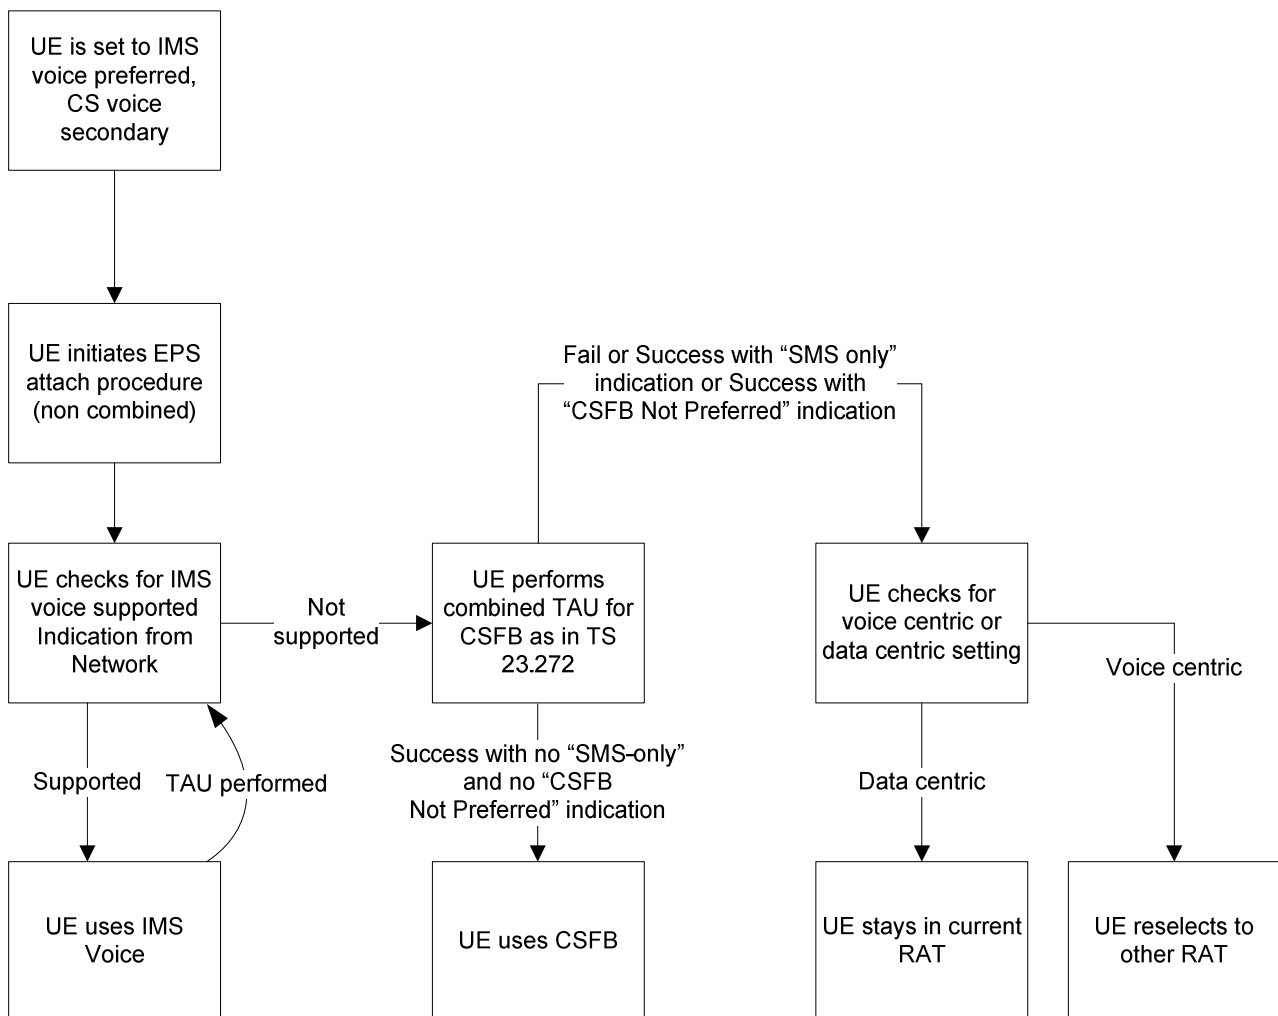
UE is set to IMS voice preferred, CS voice secondary

UE initiates EPS attach procedure (non combined)

UE checks for IMS voice supported Indication from Network

Not supported

UE performs combined TAU for CSFB as in TS 23.272

Fail or Success with “SMS only” indication or Success with “CSFB Not Preferred” indication

UE checks for voice centric or data centric setting

Voice centric

Supported

TAU performed

Success with no “SMS-only” and no “CSFB Not Preferred” indication

Data centric

UE uses IMS Voice

UE uses CSFB

UE stays in current RAT

UE reselects to other RAT